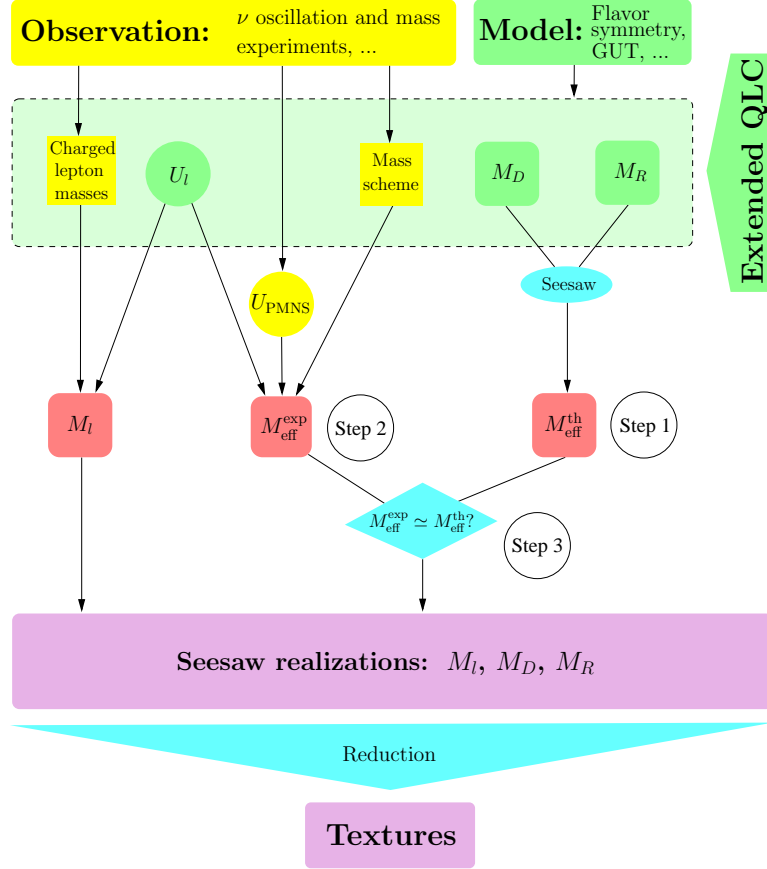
Observation: $\nu$ oscillation and mass experiments, ...

Model: Flavor symmetry, GUT, ...

Extended QLC

Charged lepton masses

$U_l$

Mass scheme

$M_D$

$M_R$

Seesaw

$U_{\text{PMNS}}$

$M_l$

$M_{\text{eff}}^{\text{exp}}$

Step 2

$M_{\text{eff}}^{\text{th}}$

Step 1

$M_{\text{eff}}^{\text{exp}} \simeq M_{\text{eff}}^{\text{th}}$?

Step 3

Seesaw realizations: $M_l$, $M_D$, $M_R$

Reduction

Textures